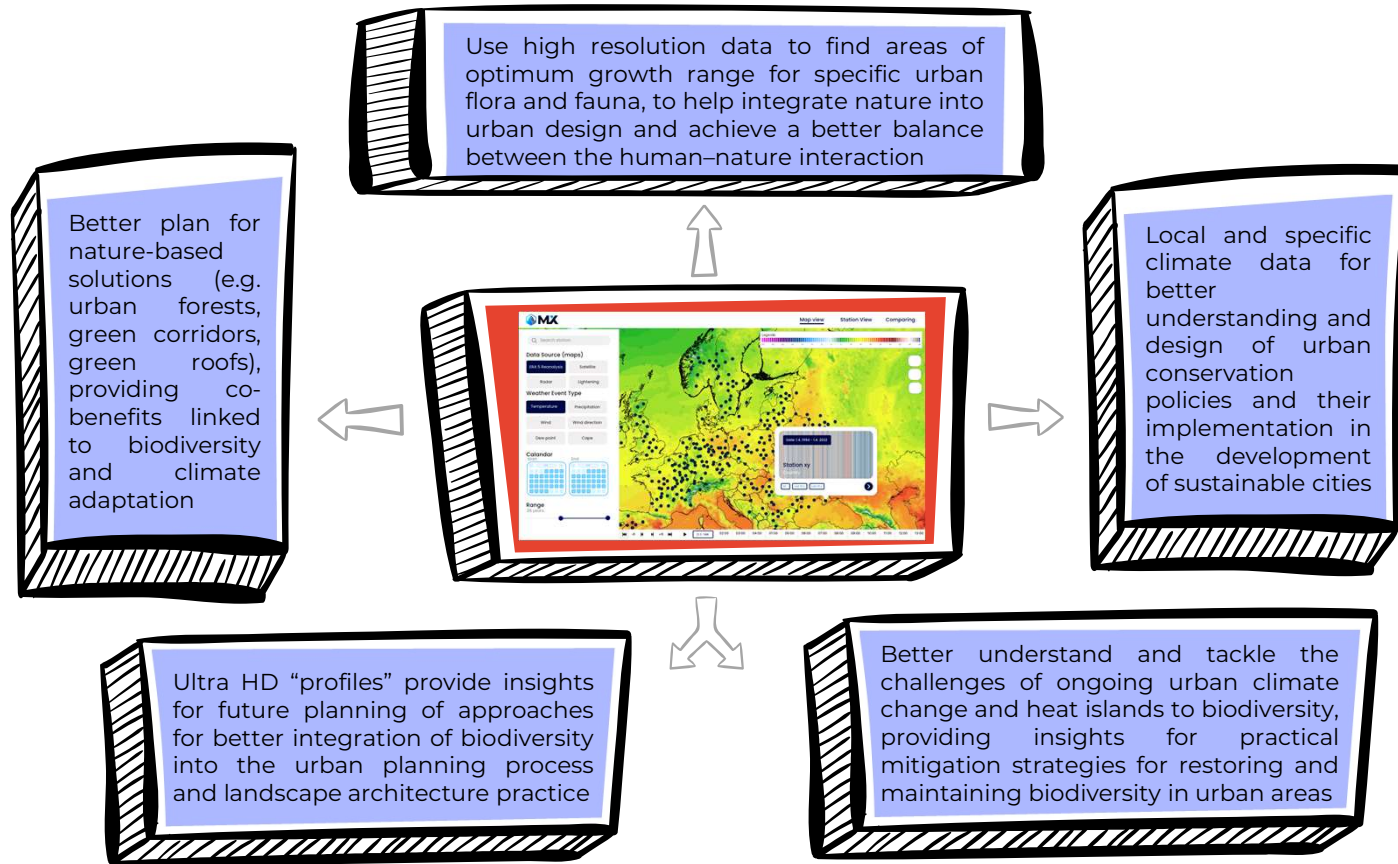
Use high resolution data to find areas of optimum growth range for specific urban flora and fauna, to help integrate nature into urban design and achieve a better balance between the human–nature interaction

Better plan for nature-based solutions (e.g. urban forests, green corridors, green roofs), providing co-benefits linked to biodiversity and climate adaptation

MX
Map view Station View Comparing
Search station
Data Source (maps)
ERA5 Reanalysis Satellite
Radar Lightening
Weather Event Type
Temperature Precipitation
Wind Wind direction
Dew point Cape
Calendar
Range
Station xy

Local and specific climate data for better understanding and design of urban conservation policies and their implementation in the development of sustainable cities

Ultra HD “profiles” provide insights for future planning of approaches for better integration of biodiversity into the urban planning process and landscape architecture practice

Better understand and tackle the challenges of ongoing urban climate change and heat islands to biodiversity, providing insights for practical mitigation strategies for restoring and maintaining biodiversity in urban areas